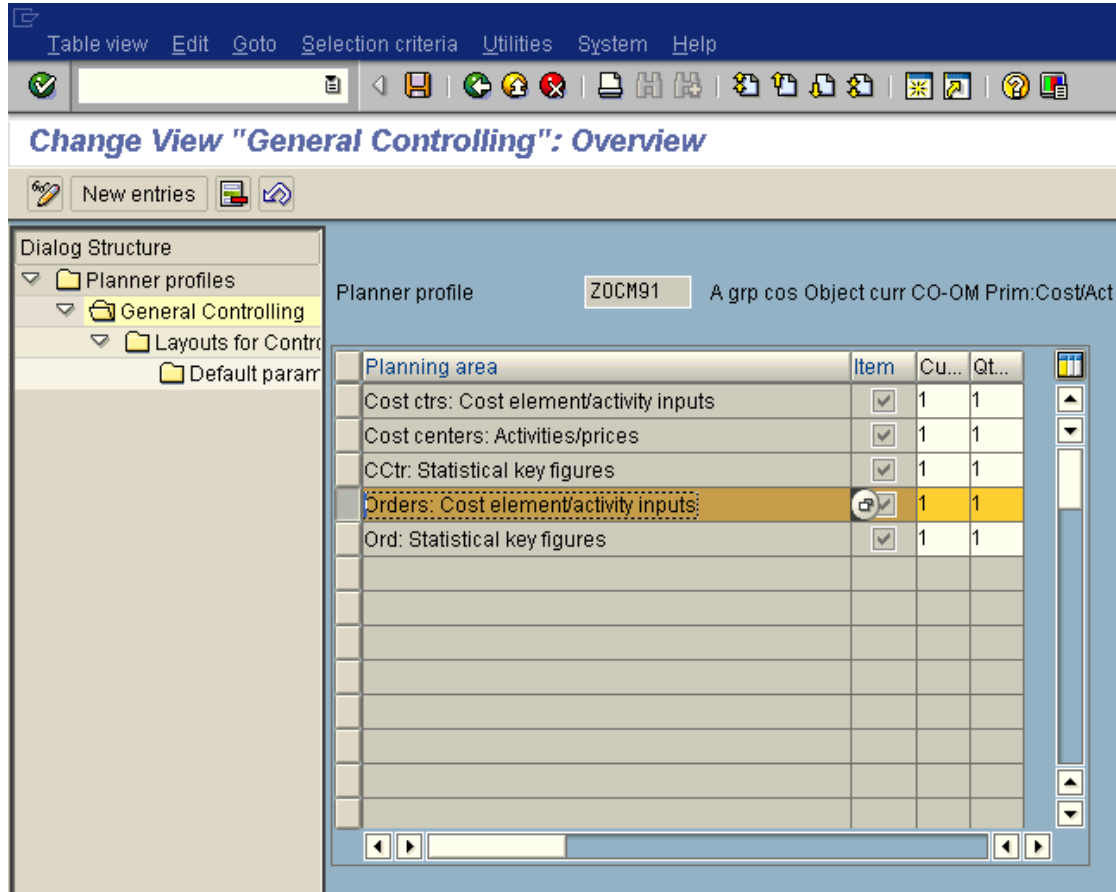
Table view Edit Goto Selection criteria Utilities System Help

Change View "General Controlling": Overview

New entries

Dialog Structure
Planner profiles
General Controlling
Layouts for Contro
Default param

Planner profile ZOCM91 A grp cos Object curr CO-OM Prim:Cost/Act

| Planning area | Item | Cu... | Qt... |
|---|---|---|---|
| Cost ctrs: Cost element/activity inputs | ✓ | 1 | 1 |
| Cost centers: Activities/prices | ✓ | 1 | 1 |
| CCtr: Statistical key figures | ✓ | 1 | 1 |
| Orders: Cost element/activity inputs | ✓ | 1 | 1 |
| Ord: Statistical key figures | ✓ | 1 | 1 |